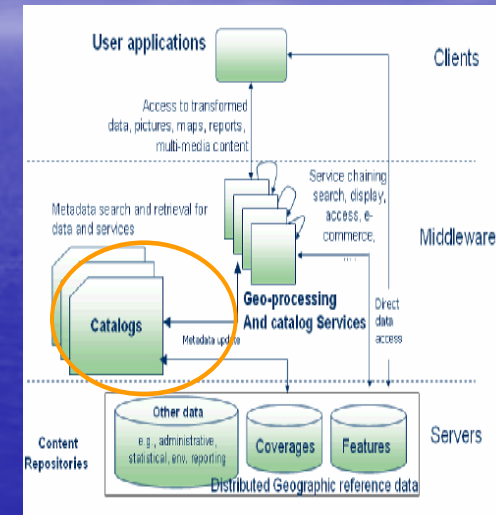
User applications

Clients

Access to transformed data, pictures, maps, reports, multi-media content

Service chaining search, display, access, e-commerce, ...

Metadata search and retrieval for data and services

Middleware

Catalogs

Geo-processing And catalog Services

Metadata update

Direct data access

Content Repositories

Other data

e.g., administrative, statistical, env. reporting

Coverages

Features

Servers

Distributed Geographic reference data